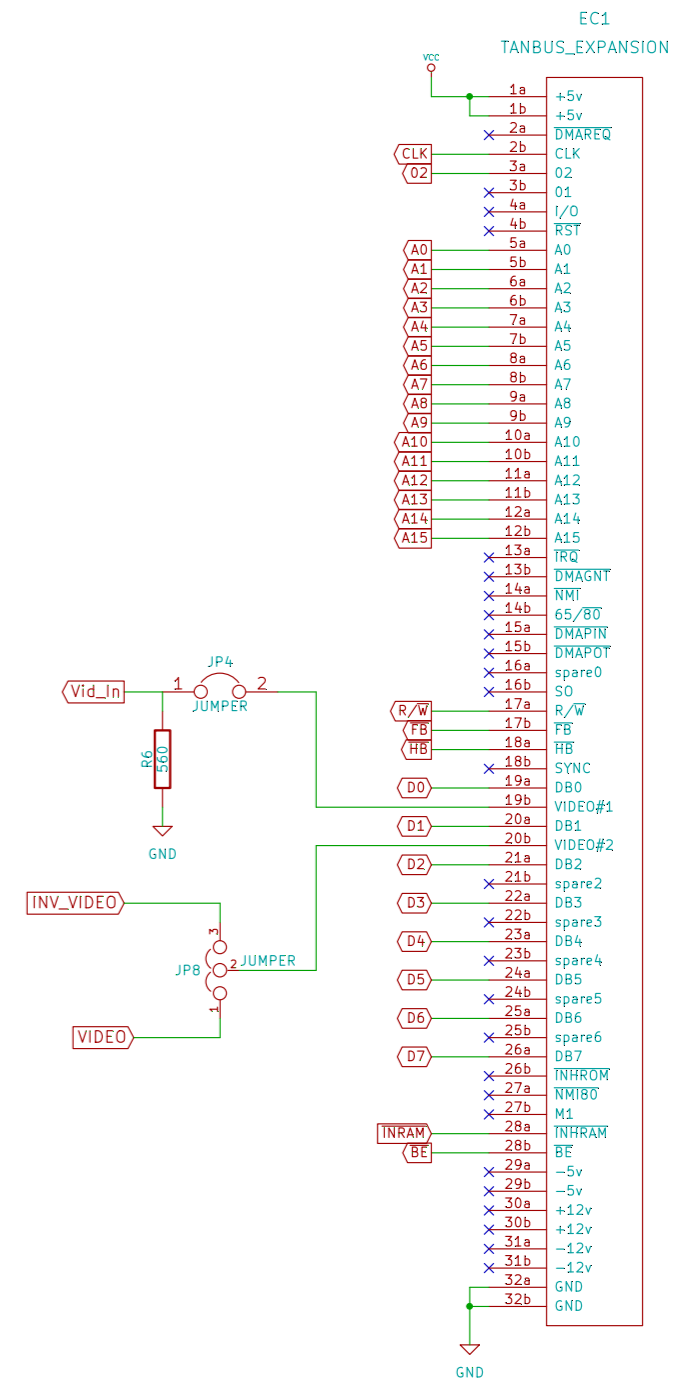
EC1
TANBUS_EXPANSION

VCC

| | |
|---|---|
| 1a | +5v |
| 1b | +5v |
| 2a | $\overline{DMAREQ}$ |
| 2b | CLK |
| 3a | 02 |
| 3b | 01 |
| 4a | $\overline{I/O}$ |
| 4b | $\overline{RST}$ |
| 5a | A0 |
| 5b | A1 |
| 6a | A2 |
| 6b | A3 |
| 7a | A4 |
| 7b | A5 |
| 8a | A6 |
| 8b | A7 |
| 9a | A8 |
| 9b | A9 |
| 10a | A10 |
| 10b | A11 |
| 11a | A12 |
| 11b | A13 |
| 12a | A14 |
| 12b | A15 |
| 13a | $\overline{IRQ}$ |
| 13b | $\overline{DMAGNT}$ |
| 14a | $\overline{NMI}$ |
| 14b | $65/\overline{80}$ |
| 15a | $\overline{DMAPIN}$ |
| 15b | $\overline{DMAPOT}$ |
| 16a | spare0 |
| 16b | SO |
| 17a | $R/\overline{W}$ |
| 17b | $\overline{FB}$ |
| 18a | $\overline{HB}$ |
| 18b | SYNC |
| 19a | DB0 |
| 19b | VIDEO#1 |
| 20a | DB1 |
| 20b | VIDEO#2 |
| 21a | DB2 |
| 21b | spare2 |
| 22a | DB3 |
| 22b | spare3 |
| 23a | DB4 |
| 23b | spare4 |
| 24a | DB5 |
| 24b | spare5 |
| 25a | DB6 |
| 25b | spare6 |
| 26a | DB7 |
| 26b | $\overline{INHROM}$ |
| 27a | $\overline{NMI80}$ |
| 27b | M1 |
| 28a | $\overline{INHRAM}$ |
| 28b | $\overline{BE}$ |
| 29a | −5v |
| 29b | −5v |
| 30a | +12v |
| 30b | +12v |
| 31a | −12v |
| 31b | −12v |
| 32a | GND |
| 32b | GND |

CLK
02
A0
A1
A2
A3
A4
A5
A6
A7
A8
A9
A10
A11
A12
A13
A14
A15
R/W
FB
HB
D0
D1
D2
D3
D4
D5
D6
D7
INRAM
BE

JP4
Vid_In 1 2
JUMPER
R6
560
GND

INV_VIDEO
3
JP8 2 JUMPER
1
VIDEO

GND